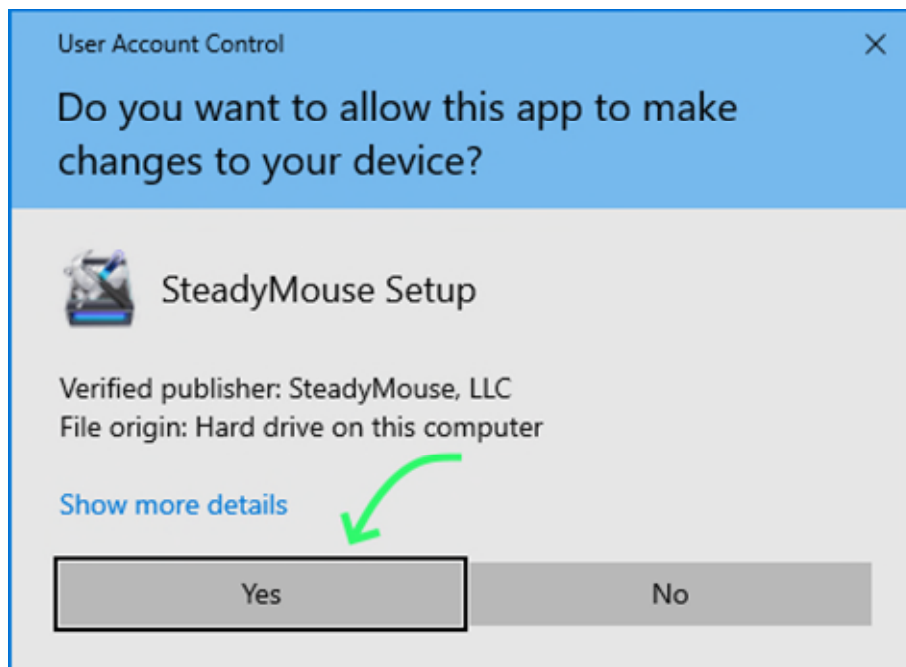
User Account Control

×

Do you want to allow this app to make changes to your device?

SteadyMouse Setup

Verified publisher: SteadyMouse, LLC
File origin: Hard drive on this computer

Show more details

Yes

No